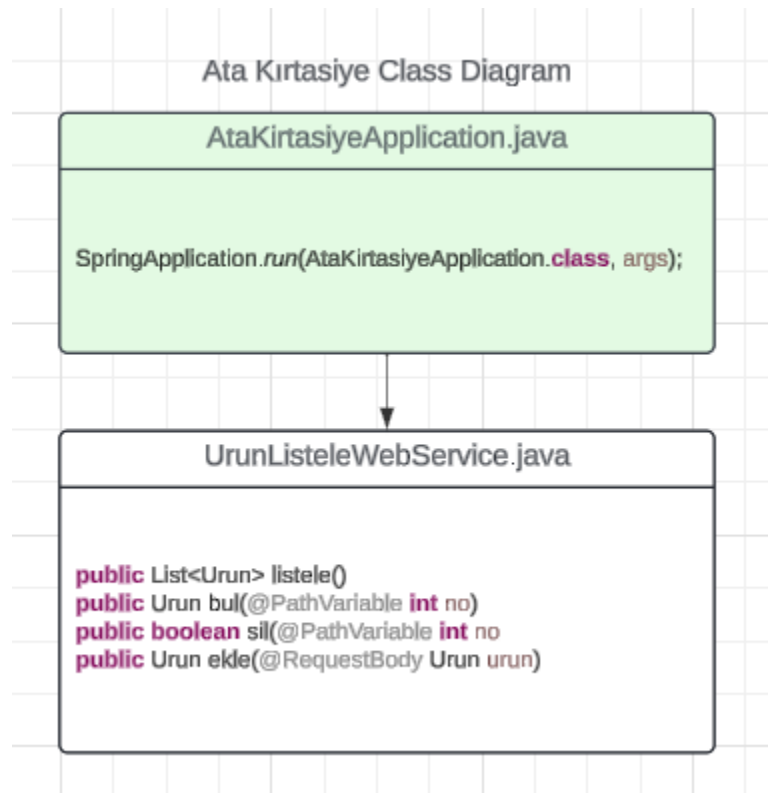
Ata Kırtasiye Class Diagram

AtaKirtasiyeApplication.java

SpringApplication.run(AtaKirtasiyeApplication.class, args);

UrunListeleWebService.java

public List<Urun> listele()
public Urun bul(@PathVariable int no)
public boolean sil(@PathVariable int no
public Urun ekle(@RequestBody Urun urun)